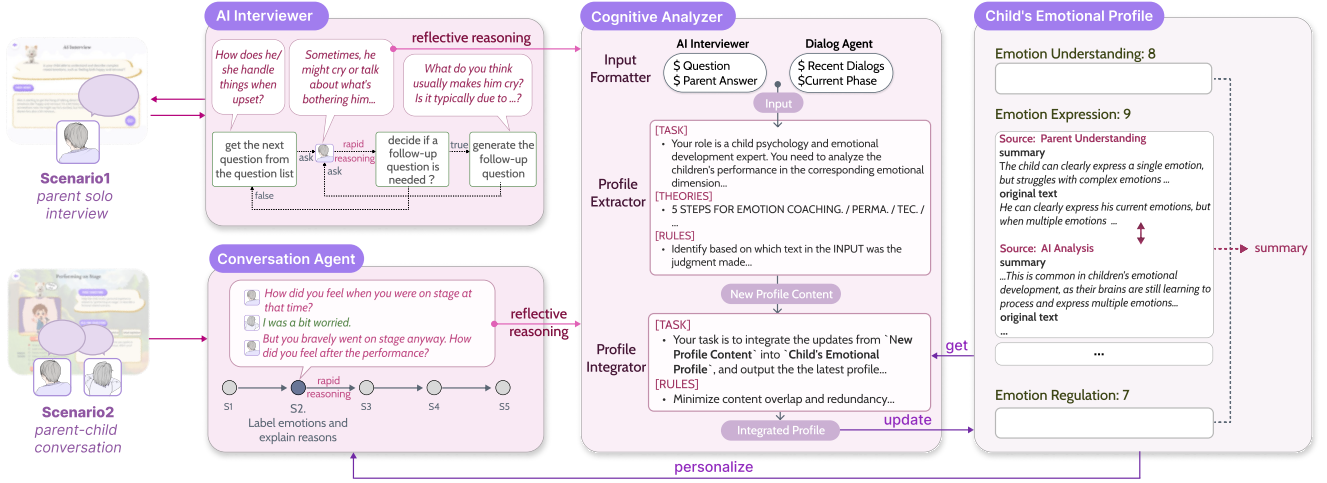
AI Interview

Scenario1
parent solo interview

Performing on Stage

Scenario2
parent-child conversation

AI Interviewer

How does he/she handle things when upset?

Sometimes, he might cry or talk about what's bothering him...

What do you think usually makes him cry? Is it typically due to ...?

reflective reasoning

get the next question from the question list

ask

rapid reasoning

ask

decide if a follow-up question is needed ?

true

generate the follow-up question

false

Conversation Agent

How did you feel when you were on stage at that time?

I was a bit worried.

But you bravely went on stage anyway. How did you feel after the performance?

reflective reasoning

S1

rapid reasoning

S2.
Label emotions and explain reasons

S3

S4

S5

Cognitive Analyzer

Input Formatter

AI Interviewer
$ Question
$ Parent Answer

Dialog Agent
$ Recent Dialogs
$Current Phase

Input

Profile Extractor

[TASK]
• Your role is a child psychology and emotional development expert. You need to analyze the children's performance in the corresponding emotional dimension...
[THEORIES]
• 5 STEPS FOR EMOTION COACHING. / PERMA. / TEC. / ...
[RULES]
• Identify based on which text in the INPUT was the judgment made...

New Profile Content

Profile Integrator

[TASK]
• Your task is to integrate the updates from `New Profile Content` into `Child's Emotional Profile`, and output the the latest profile...
[RULES]
• Minimize content overlap and redundancy...

Integrated Profile

get

update

personalize

Child's Emotional Profile

Emotion Understanding: 8

Emotion Expression: 9

Source: Parent Understanding
summary
The child can clearly express a single emotion, but struggles with complex emotions ...
original text
He can clearly express his current emotions, but when multiple emotions ...

Source: AI Analysis
summary
...This is common in children's emotional development, as their brains are still learning to process and express multiple emotions...
original text
...

summary

...

Emotion Regulation: 7